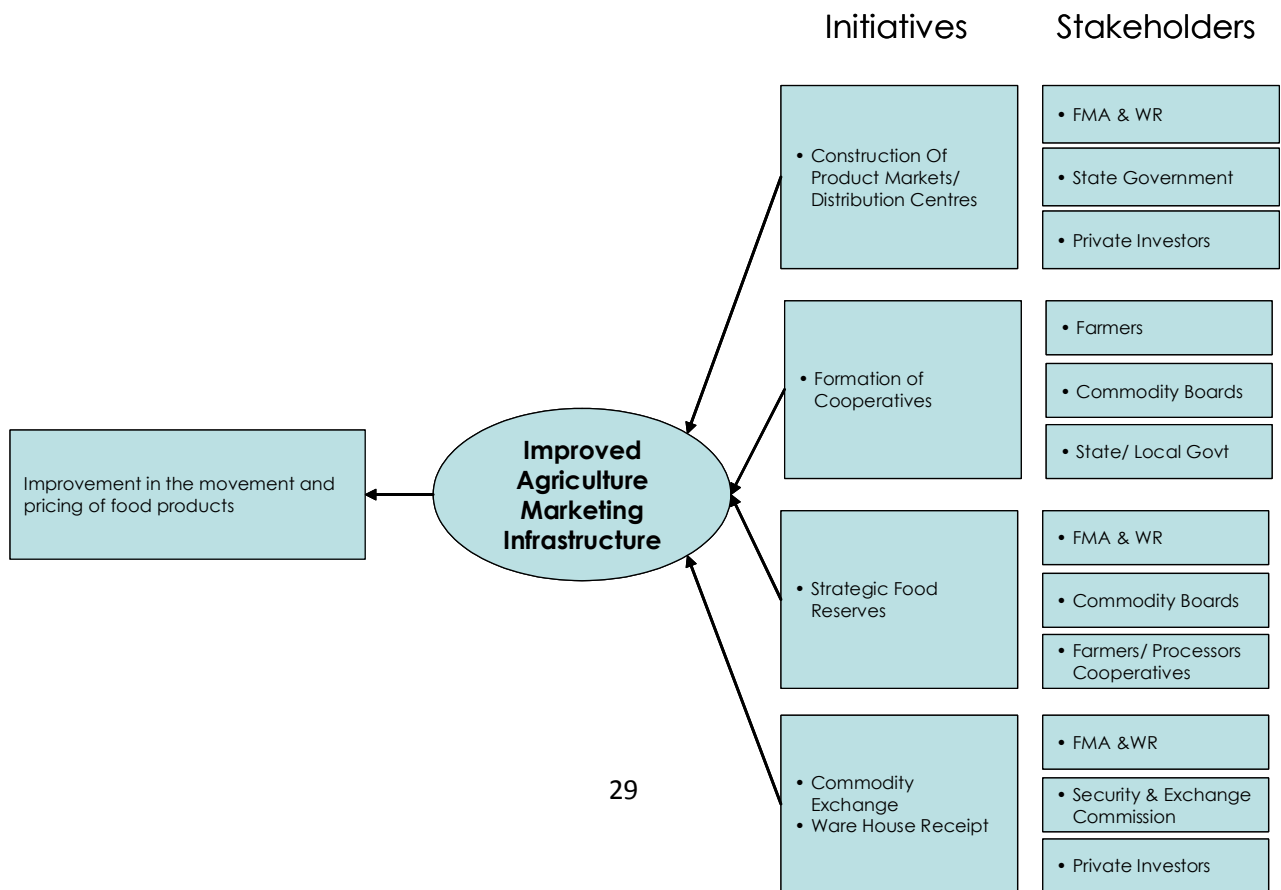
Initiatives

Stakeholders

• Construction Of Product Markets/ Distribution Centres

• FMA & WR

• State Government

• Private Investors

• Formation of Cooperatives

• Farmers

• Commodity Boards

• State/ Local Govt

Improvement in the movement and pricing of food products

Improved Agriculture Marketing Infrastructure

• Strategic Food Reserves

• FMA & WR

• Commodity Boards

• Farmers/ Processors Cooperatives

• Commodity Exchange
• Ware House Receipt

• FMA &WR

• Security & Exchange Commission

• Private Investors

29